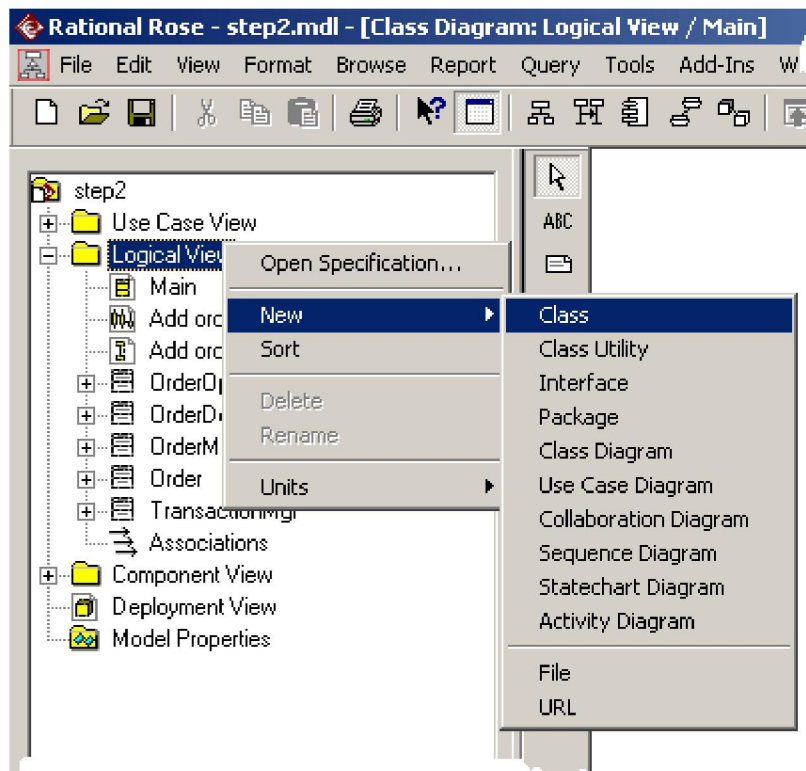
Rational Rose - step2.mdl - [Class Diagram: Logical View / Main]

File Edit View Format Browse Report Query Tools Add-Ins W

ABC

step2
Use Case View
Logical View
Main
Add orc
Add orc
OrderOp
OrderDe
OrderM
Order
TransactionMgr
Associations
Component View
Deployment View
Model Properties

Open Specification...
New
Sort
Delete
Rename
Units

Class
Class Utility
Interface
Package
Class Diagram
Use Case Diagram
Collaboration Diagram
Sequence Diagram
Statechart Diagram
Activity Diagram
File
URL